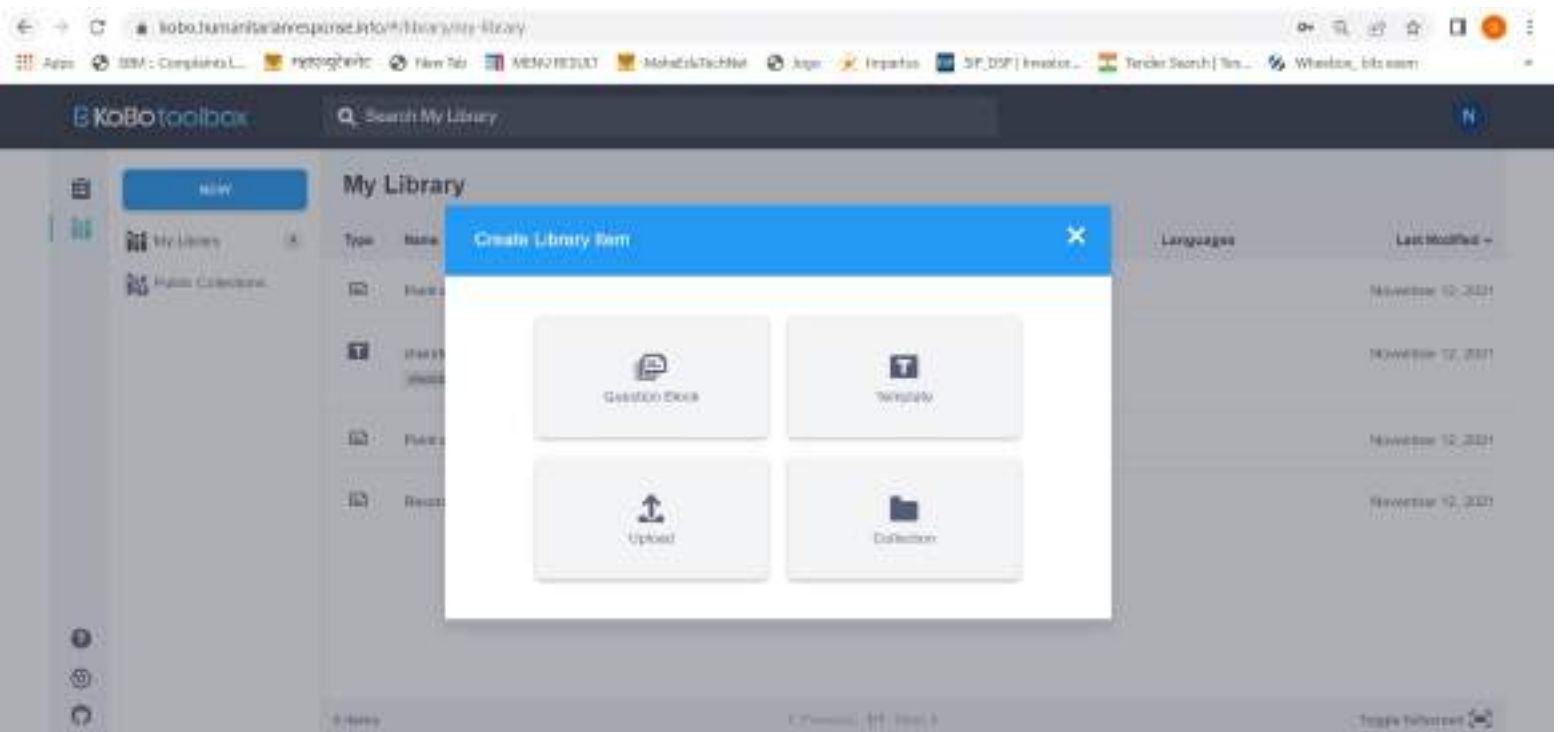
kobo.humanitarianresponse.info/#/library/my-library

Apps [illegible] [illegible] New Tab MENU RESULT MahaEduTechNet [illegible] Impartus SP_DSP | Investor... Tender Search | Ten... Wheebox_bits exam

KoBoToolbox

Search My Library

N

NEW

My Library

Public Collections

My Library

Type Name

Languages

Last Modified

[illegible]

November 12, 2021

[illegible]

November 12, 2021

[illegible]

November 12, 2021

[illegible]

November 12, 2021

Create Library Item

×

Question Block

Template

Upload

Collection

4 items

Toggle fullscreen